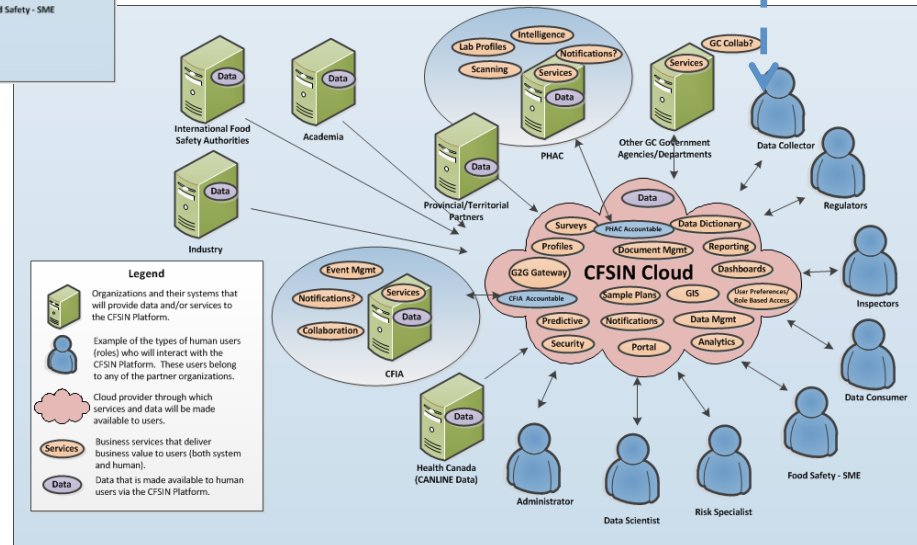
d Safety - SME

Data
International Food Safety Authorities

Data
Academia

Intelligence
Lab Profiles
Notifications?
Scanning
Services
Data
PHAC

GC Collab?
Services
Other GC Government Agencies/Departments

Data Collector

Regulators

Data
Industry

Data
Provincial/Territorial Partners

Data
Surveys
PHAC Accountable
Data Dictionary
Profiles
Document Mgmt
Reporting
G2G Gateway
CFSIN Cloud
Dashboards
CFIA Accountable
Sample Plans
GIS
User Preferences/ Role Based Access
Predictive
Notifications
Data Mgmt
Security
Portal
Analytics

Inspectors

Event Mgmt
Notifications?
Services
Data
Collaboration
CFIA

Data Consumer

Legend
Organizations and their systems that will provide data and/or services to the CFSIN Platform.
Example of the types of human users (roles) who will interact with the CFSIN Platform. These users belong to any of the partner organizations.
Cloud provider through which services and data will be made available to users.
Services
Business services that deliver business value to users (both system and human).
Data
Data that is made available to human users via the CFSIN Platform.

Data
Health Canada (CANLINE Data)

Administrator

Data Scientist

Risk Specialist

Food Safety - SME